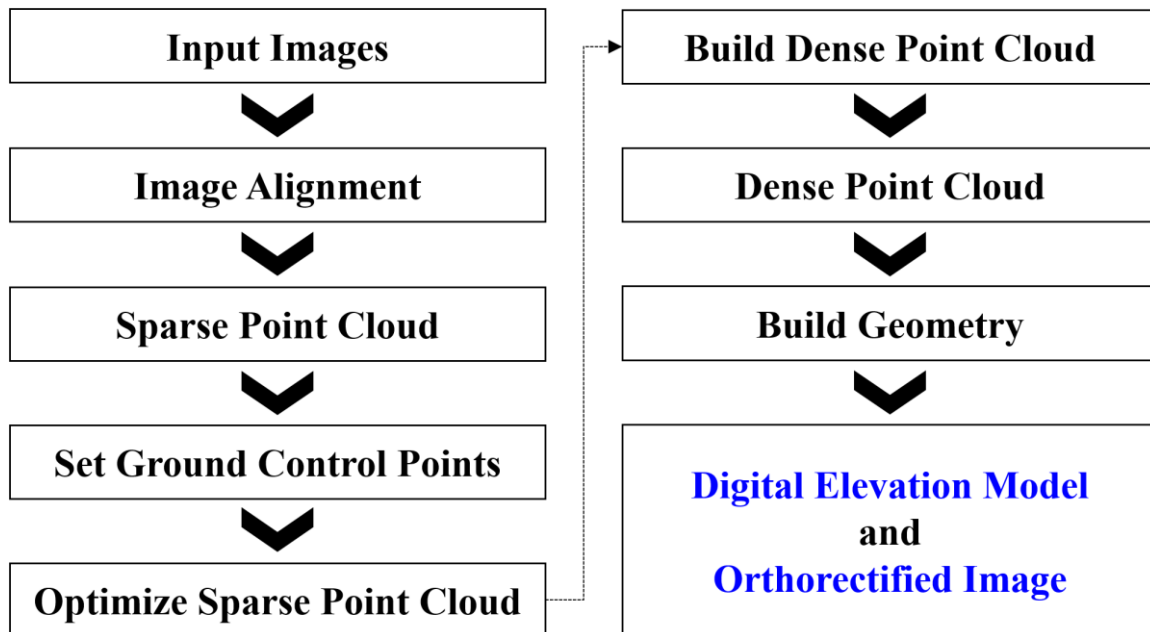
Input Images

Image Alignment

Sparse Point Cloud

Set Ground Control Points

Optimize Sparse Point Cloud

Build Dense Point Cloud

Dense Point Cloud

Build Geometry

Digital Elevation Model
and
Orthorectified Image